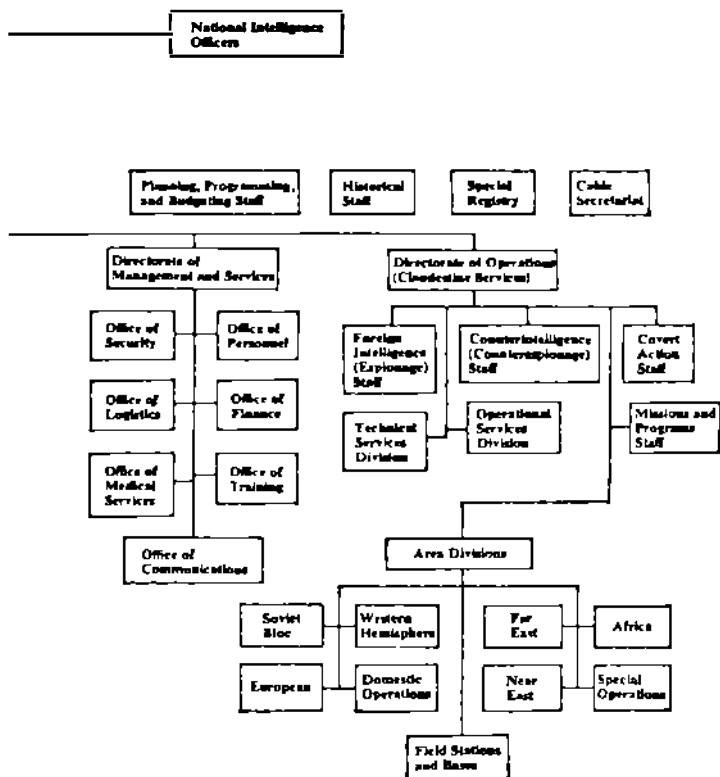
National Intelligence Officers

Planning, Programming, and Budgeting Staff

Historical Staff

Special Registry

Cable Secretariat

Directorate of Management and Services

Office of Security

Office of Personnel

Office of Logistics

Office of Finance

Office of Medical Services

Office of Training

Office of Communications

Directorate of Operations (Clandestine Services)

Foreign Intelligence (Espionage) Staff

Counterintelligence (Counterespionage) Staff

Covert Action Staff

Technical Services Division

Operational Services Division

Missions and Programs Staff

Area Divisions

Soviet Bloc

Western Hemisphere

Far East

Africa

European

Domestic Operations

Near East

Special Operations

Field Stations and Bases